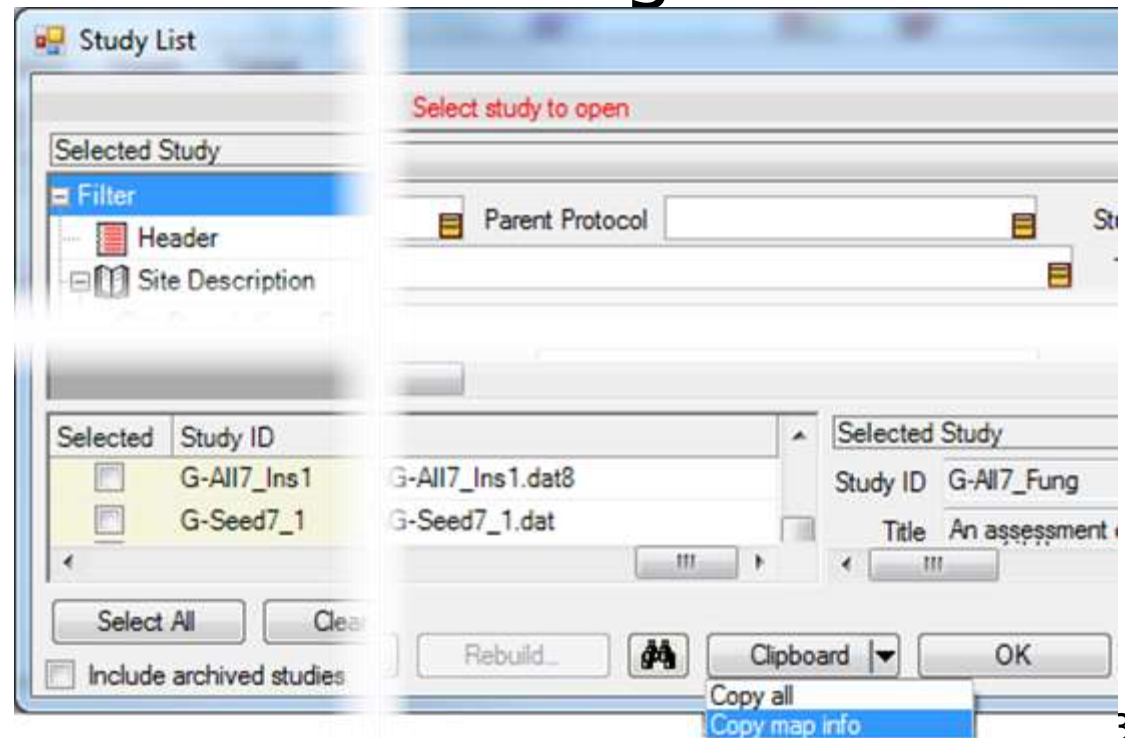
Study List

Select study to open

Selected Study

Filter

Header

Site Description

Parent Protocol

St

| Selected | Study ID | |
|---|---|---|
| | G-All7_Ins1 | G-All7_Ins1.dat8 |
| | G-Seed7_1 | G-Seed7_1.dat |

Selected Study

Study ID G-All7_Fung

Title An assessment

Select All

Clea

Rebuild...

Clipboard

OK

Include archived studies

Copy all

Copy map info